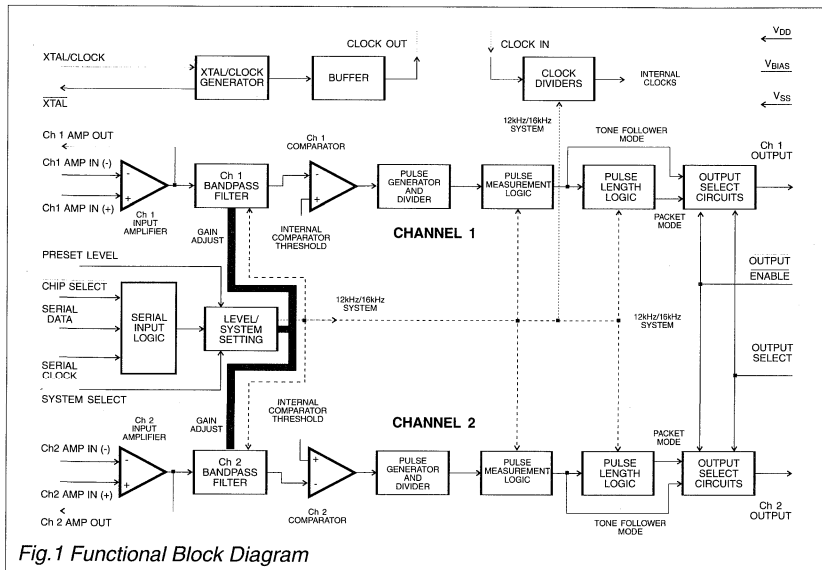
XTAL/CLOCK

XTAL/CLOCK GENERATOR

BUFFER

CLOCK OUT

CLOCK IN

CLOCK DIVIDERS

INTERNAL CLOCKS

$V_{DD}$

$V_{BIAS}$

$V_{SS}$

$\overline{XTAL}$

Ch 1 AMP OUT

Ch1 AMP IN (-)

Ch1 AMP IN (+)

Ch 1 INPUT AMPLIFIER

Ch 1 BANDPASS FILTER

Ch 1 COMPARATOR

PULSE GENERATOR AND DIVIDER

12kHz/16kHz SYSTEM

PULSE MEASUREMENT LOGIC

TONE FOLLOWER MODE

PULSE LENGTH LOGIC

OUTPUT SELECT CIRCUITS

Ch 1 OUTPUT

PACKET MODE

GAIN ADJUST

INTERNAL COMPARATOR THRESHOLD

CHANNEL 1

PRESET LEVEL

CHIP SELECT

SERIAL DATA

SERIAL CLOCK

SERIAL INPUT LOGIC

LEVEL/ SYSTEM SETTING

12kHz/16kHz SYSTEM

12kHz/16kHz SYSTEM

OUTPUT $\overline{ENABLE}$

OUTPUT SELECT

SYSTEM SELECT

GAIN ADJUST

INTERNAL COMPARATOR THRESHOLD

CHANNEL 2

Ch2 INPUT AMPLIFIER

Ch2 AMP IN (-)

Ch2 AMP IN (+)

Ch 2 AMP OUT

Ch 2 BANDPASS FILTER

Ch 2 COMPARATOR

PULSE GENERATOR AND DIVIDER

PULSE MEASUREMENT LOGIC

PULSE LENGTH LOGIC

PACKET MODE

OUTPUT SELECT CIRCUITS

Ch 2 OUTPUT

TONE FOLLOWER MODE

Fig.1 Functional Block Diagram